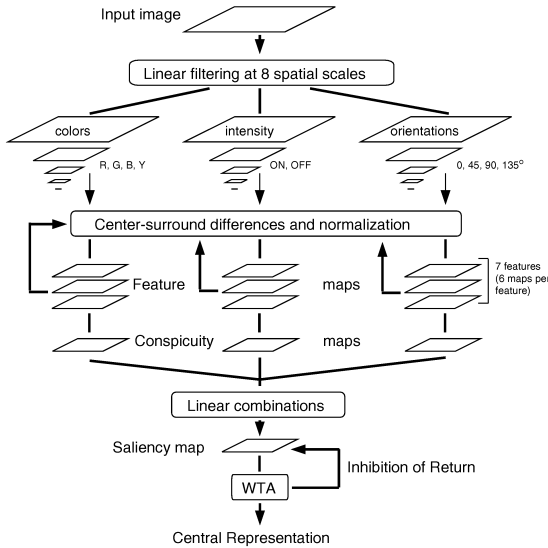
Input image

Linear filtering at 8 spatial scales

colors

R, G, B, Y

intensity

ON, OFF

orientations

0, 45, 90, 135$^o$

Center-surround differences and normalization

Feature

maps

7 features (6 maps per feature)

Conspicuity

maps

Linear combinations

Saliency map

Inhibition of Return

WTA

Central Representation